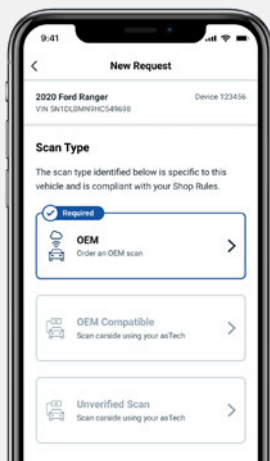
9:41

New Request

2020 Ford Ranger
VIN 5N1DL0MN9HC549698

Device 123456

Scan Type

The scan type identified below is specific to this vehicle and is compliant with your Shop Rules.

Required

OEM
Order an OEM scan

OEM Compatible
Scan carside using your asTech

Unverified Scan
Scan carside using your asTech